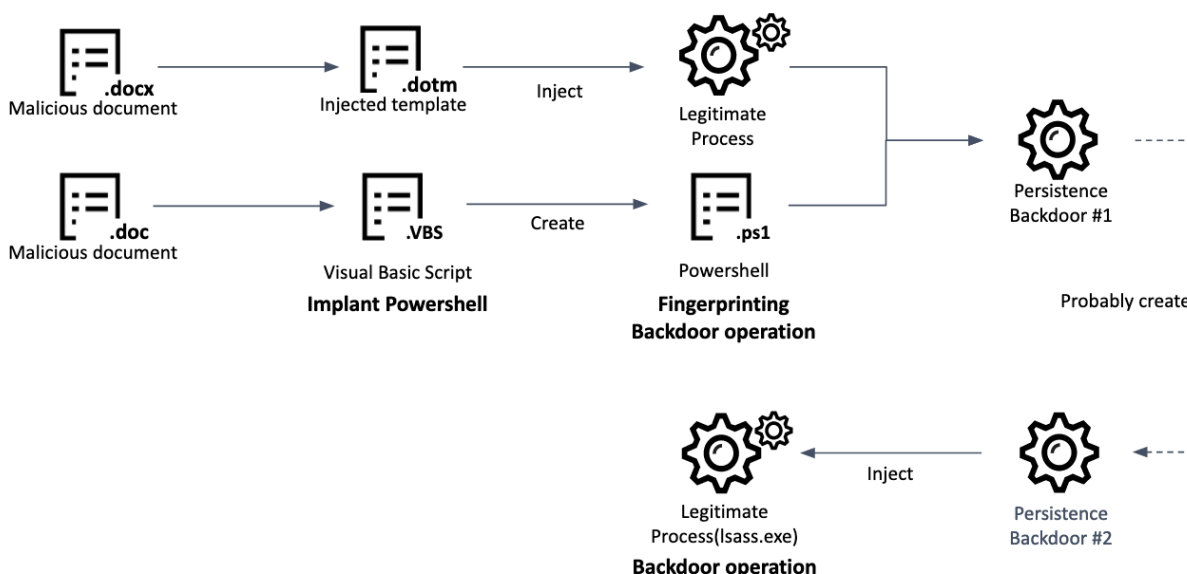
.docx
Malicious document

.dotm
Injected template

Inject

Legitimate Process

Persistence Backdoor #1

.doc
Malicious document

.VBS
Visual Basic Script
**Implant Powershell**

Create

.ps1
Powershell
**Fingerprinting Backdoor operation**

Probably create

Legitimate Process(lsass.exe)
**Backdoor operation**

Inject

Persistence Backdoor #2